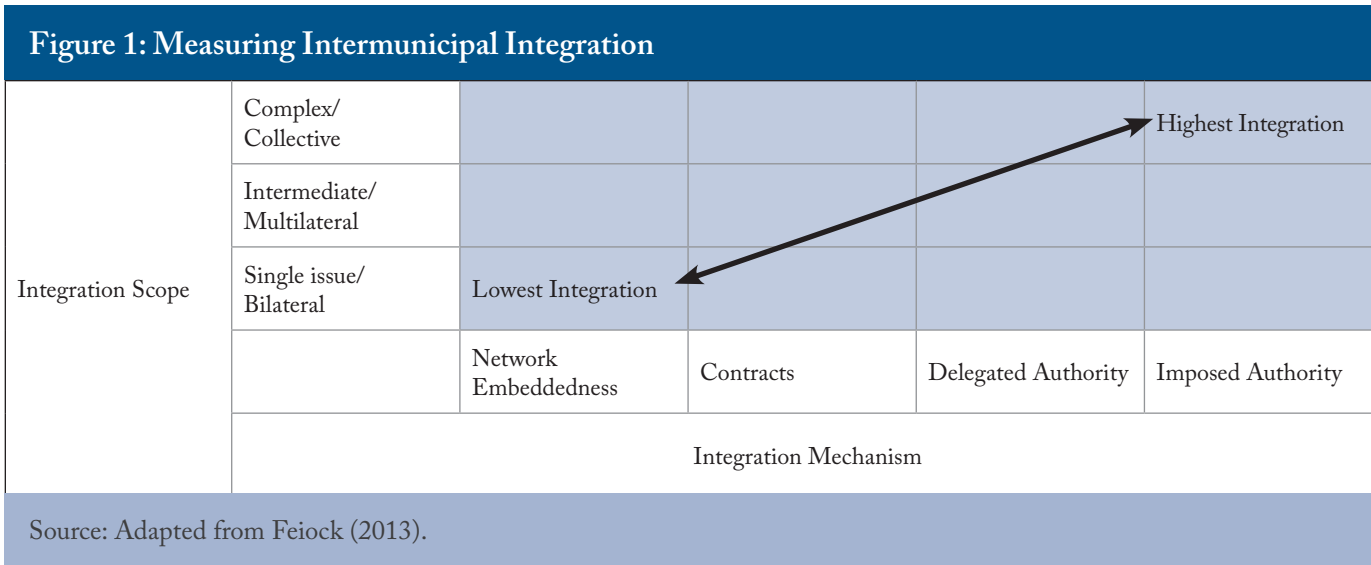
Figure 1: Measuring Intermunicipal Integration

| Integration Scope | Complex/ Collective | | | | Highest Integration |
|---|---|---|---|---|---|
| | Intermediate/ Multilateral | | | | |
| | Single issue/ Bilateral | Lowest Integration | | | |
| | | Network Embeddedness | Contracts | Delegated Authority | Imposed Authority |
| | Integration Mechanism | | | | |

Source: Adapted from Feiock (2013).